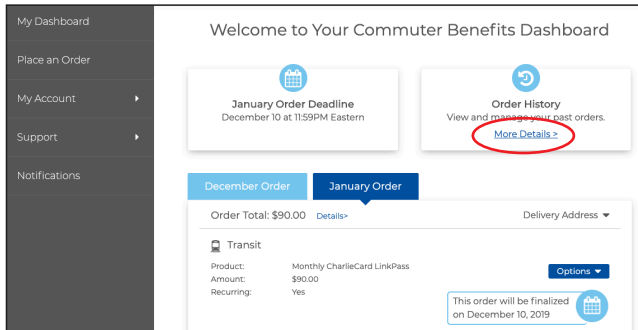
My Dashboard
Place an Order
My Account
Support
Notifications

Welcome to Your Commuter Benefits Dashboard

January Order Deadline
December 10 at 11:59PM Eastern

Order History
View and manage your past orders.
More Details >

December Order
January Order

Order Total: $90.00 Details>
Delivery Address

Transit

Product: Monthly CharlieCard LinkPass
Amount: $90.00
Recurring: Yes

Options

This order will be finalized on December 10, 2019